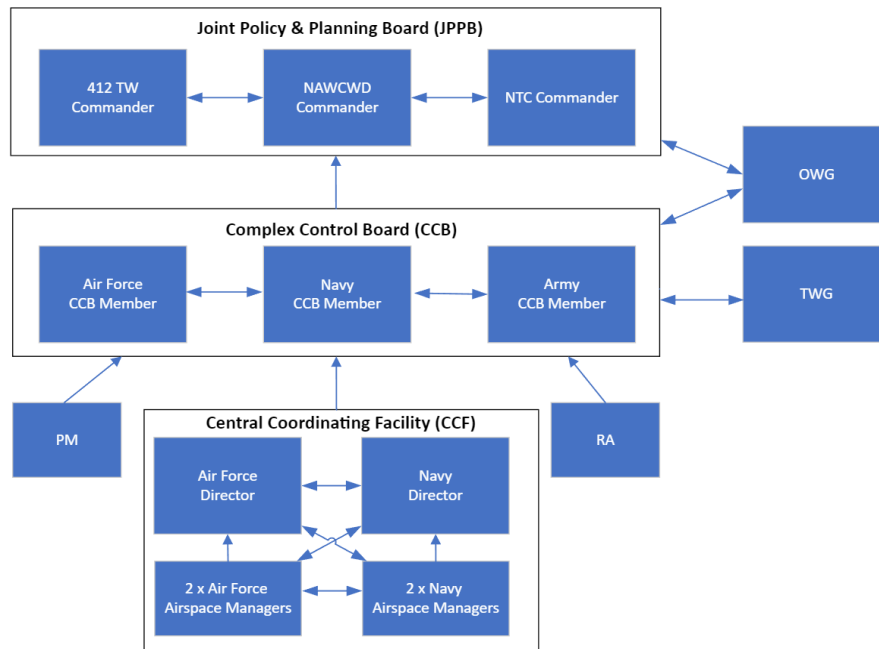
Joint Policy & Planning Board (JPPB)

412 TW Commander

NAWCWD Commander

NTC Commander

OWG

Complex Control Board (CCB)

Air Force CCB Member

Navy CCB Member

Army CCB Member

TWG

PM

Central Coordinating Facility (CCF)

RA

Air Force Director

Navy Director

2 x Air Force Airspace Managers

2 x Navy Airspace Managers